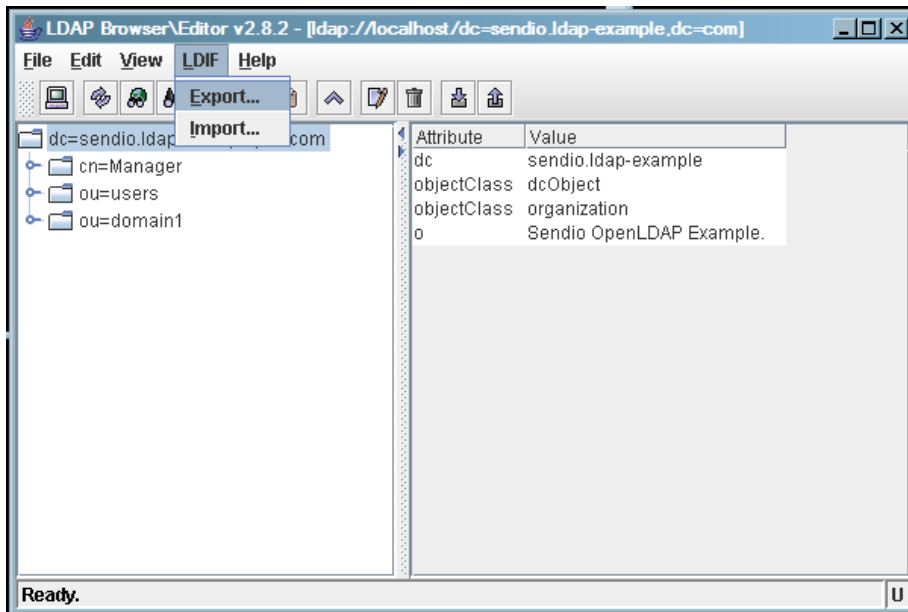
LDAP Browser\Editor v2.8.2 - [ldap://localhost/dc=sendio.ldap-example,dc=com]

File Edit View LDIF Help

Export...
Import...

dc=sendio.ldap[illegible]com
cn=Manager
ou=users
ou=domain1

| Attribute | Value |
|---|---|
| dc | sendio.ldap-example |
| objectClass | dcObject |
| objectClass | organization |
| o | Sendio OpenLDAP Example. |

Ready.
U